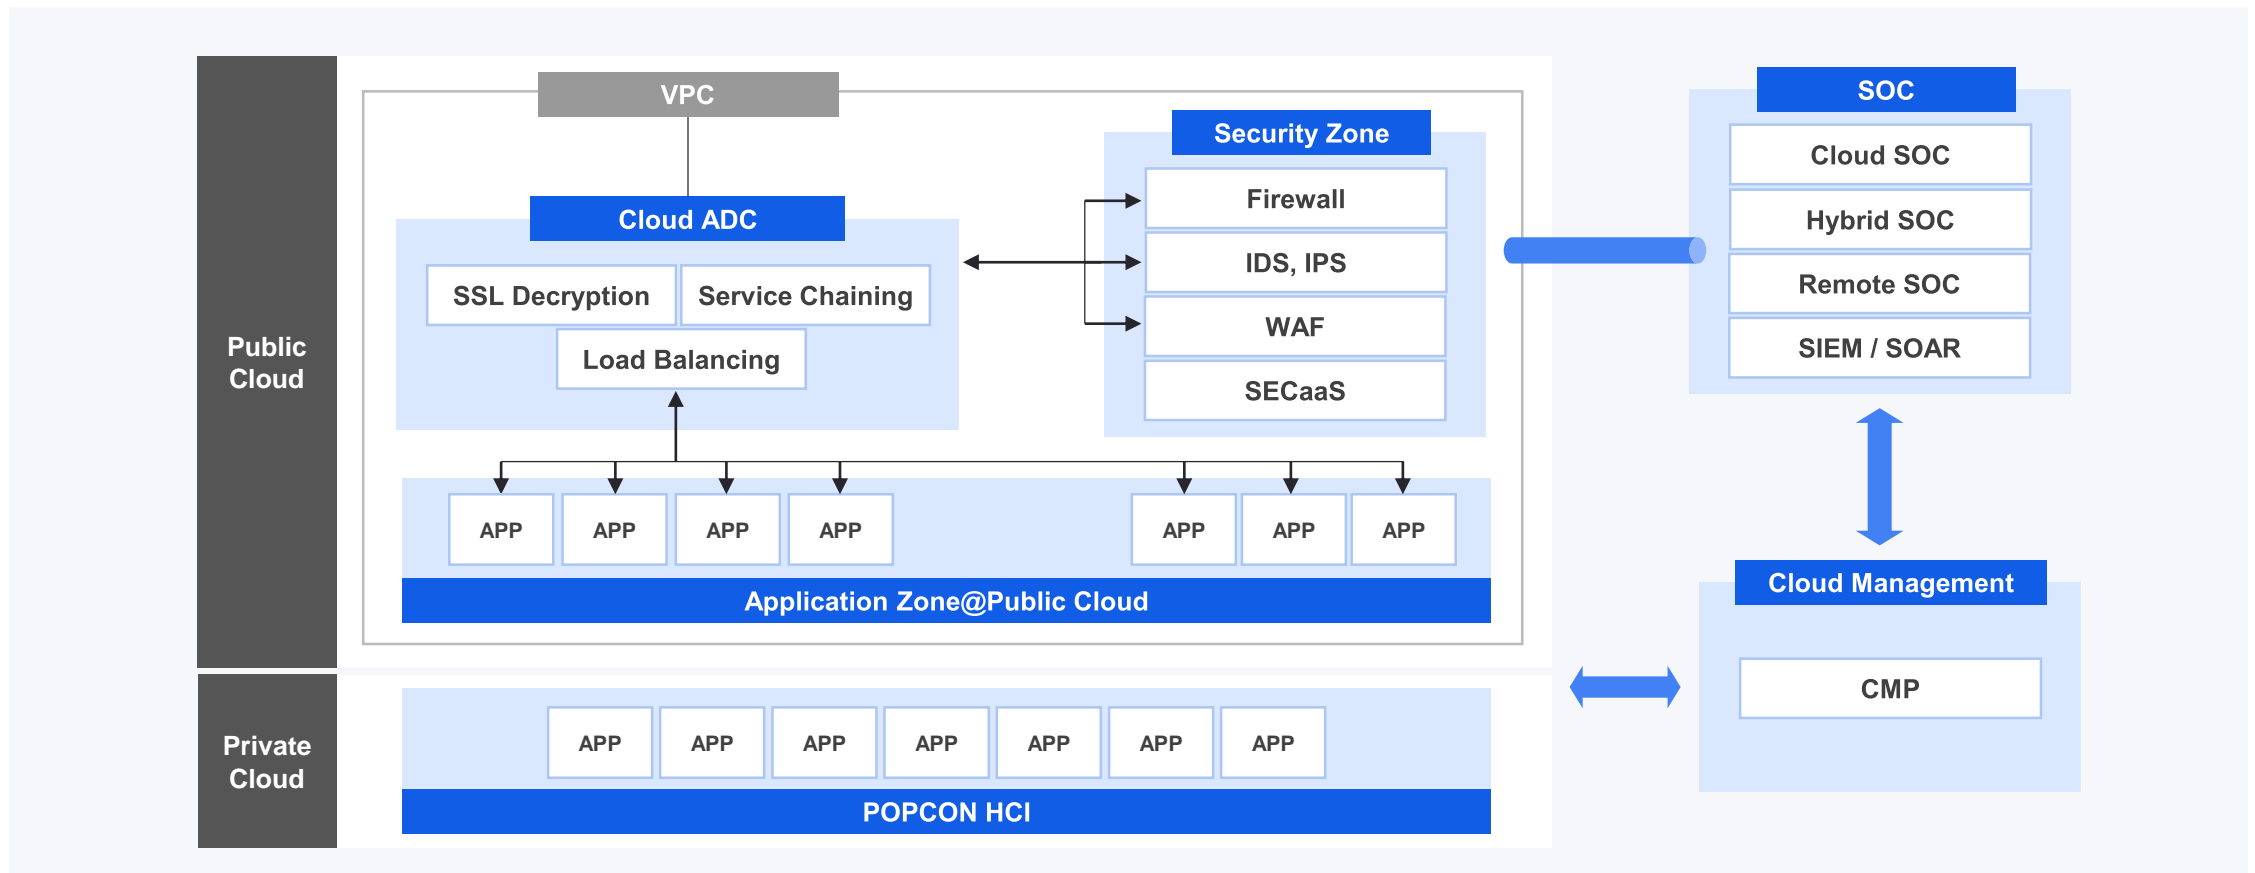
Public Cloud

VPC

Cloud ADC

SSL Decryption

Service Chaining

Load Balancing

Security Zone

Firewall

IDS, IPS

WAF

SECaaS

APP APP APP APP APP APP APP

Application Zone@Public Cloud

Private Cloud

APP APP APP APP APP APP APP

POPCON HCI

SOC

Cloud SOC

Hybrid SOC

Remote SOC

SIEM / SOAR

Cloud Management

CMP